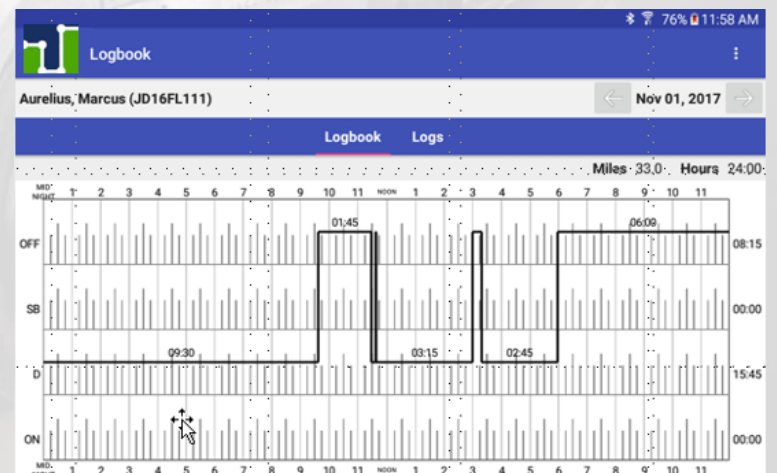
76% 11:58 AM

Logbook

Aurelius, Marcus (JD16FL111)

Nov 01, 2017

Logbook Logs

Miles 33.0 Hours 24:00

MID-NIGHT 1 2 3 4 5 6 7 8 9 10 11 NOON 1 2 3 4 5 6 7 8 9 10 11

OFF 01:45 06:09 08:15

SB 00:00

D 09:30 03:15 02:45 15:45

ON 00:00

MID-NIGHT 1 2 3 4 5 6 7 8 9 10 11 NOON 1 2 3 4 5 6 7 8 9 10 11